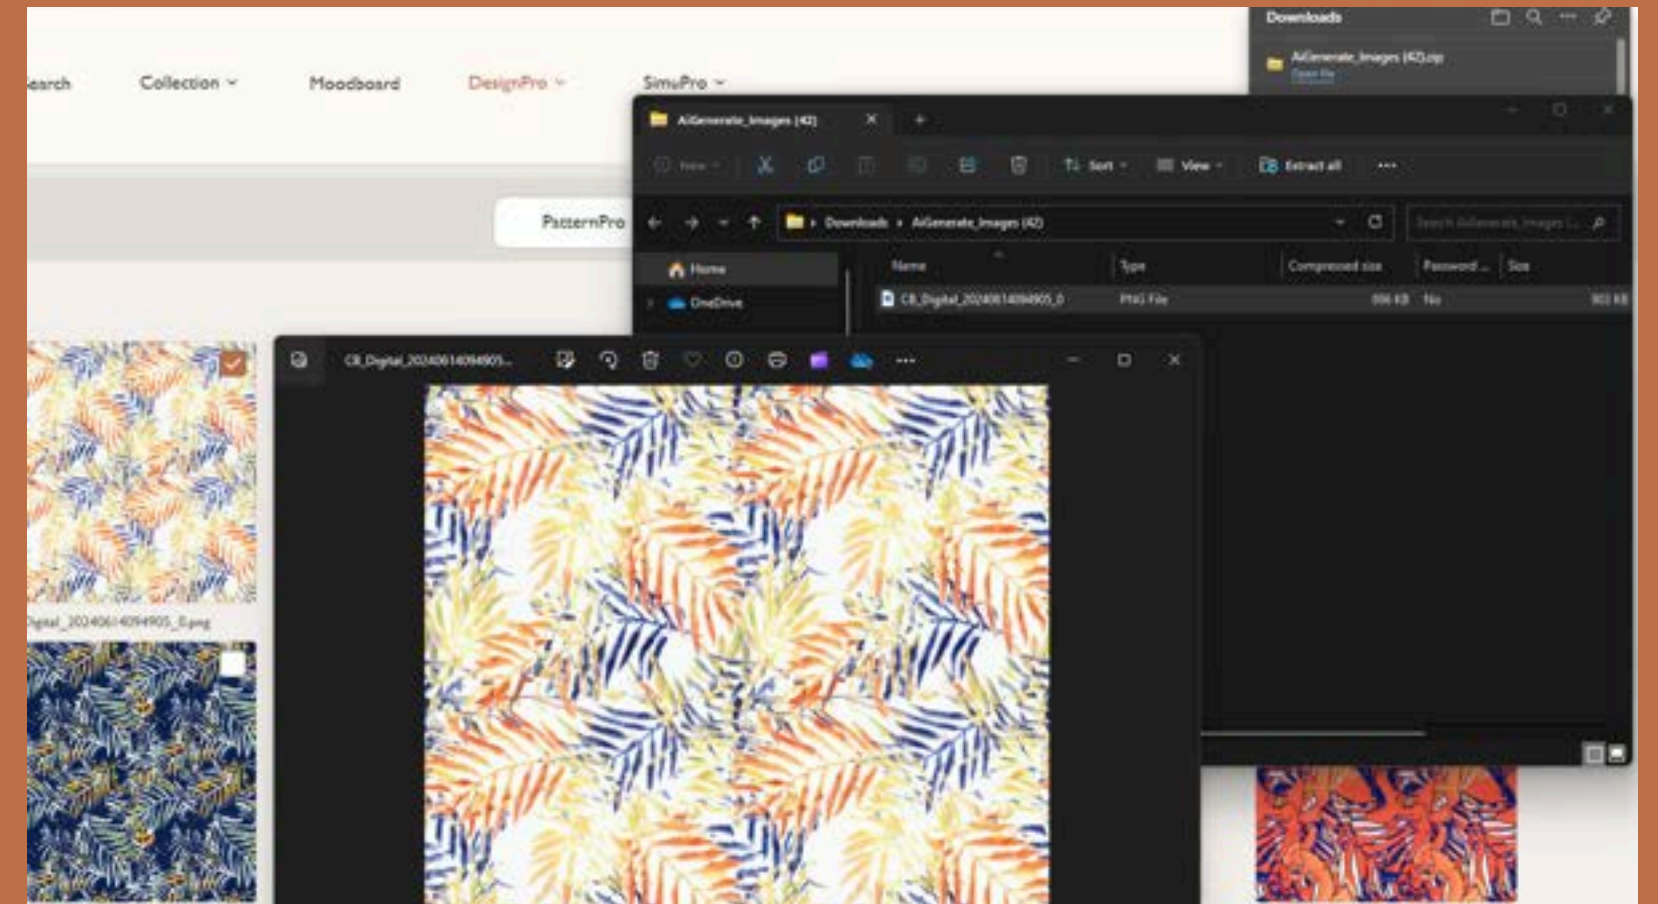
earch Collection Moodboard DesignPro SimuPro

PatternPro

Downloads

AiGenerate_Images (42).zip

Open file

AiGenerate_Images (42)

New

Sort

View

Extract all

Downloads › AiGenerate_Images (42)

Search AiGenerate_Images (...

Home

OneDrive

| Name | Type | Compressed size | Password ... | Size |
|---|---|---|---|---|
| CB_Digital_20240614094905_0 | PNG File | 886 KB | No | 903 KB |

CB_Digital_20240614094905...

Digital_20240614094905_0.png